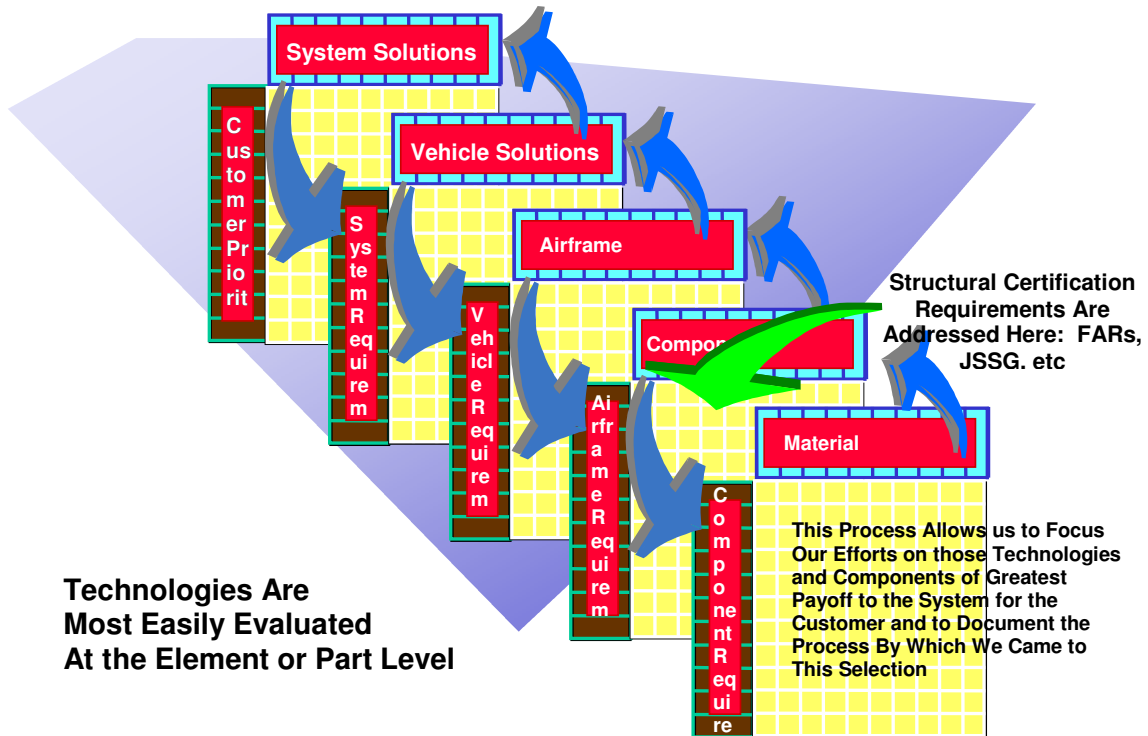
System Solutions

Customer Priorit

Vehicle Solutions

System Requirem

Airframe

Vehicle Requirem

Structural Certification Requirements Are Addressed Here: FARs, JSSG. etc

Compon

Airframe Requirem

Material

Component Requi re

This Process Allows us to Focus Our Efforts on those Technologies and Components of Greatest Payoff to the System for the Customer and to Document the Process By Which We Came to This Selection

Technologies Are Most Easily Evaluated At the Element or Part Level